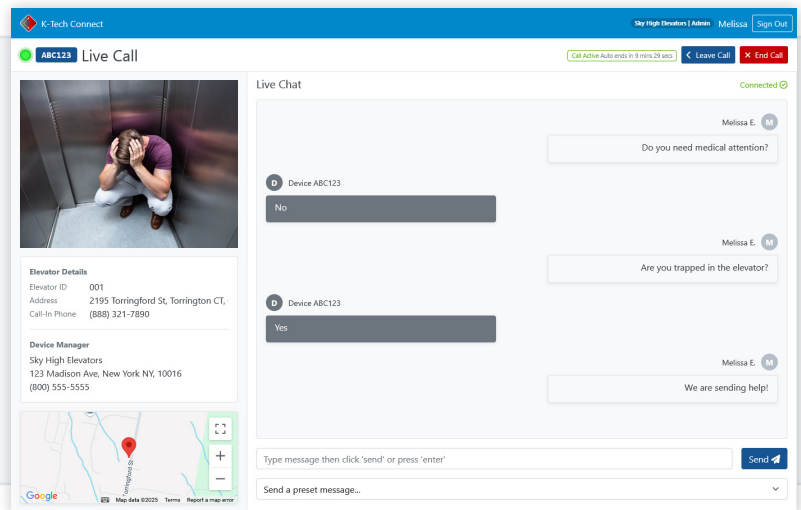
K-Tech Connect

Sky High Elevators | Admin Melissa Sign Out

ABC123 Live Call

Call Active Auto ends in 9 mins 29 secs

Leave Call

End Call

Elevator Details

Elevator ID 001

Address 2195 Torringford St, Torrington CT,

Call-In Phone (888) 321-7890

Device Manager

Sky High Elevators
123 Madison Ave, New York NY, 10016
(800) 555-5555

Torringford St

Google Map data ©2025 Terms Report a map error

Live Chat

Connected

M Melissa E.

Do you need medical attention?

D Device ABC123

No

M Melissa E.

Are you trapped in the elevator?

D Device ABC123

Yes

M Melissa E.

We are sending help!

Type message then click 'send' or press 'enter'

Send

Send a preset message...